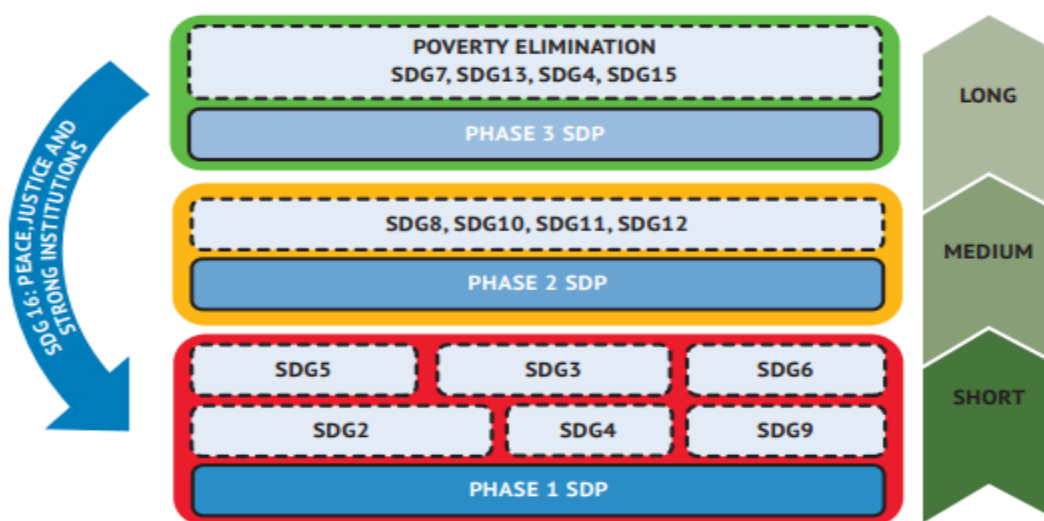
SDG 16: PEACE, JUSTICE AND STRONG INSTITUTIONS

POVERTY ELIMINATION
SDG7, SDG13, SDG4, SDG15

PHASE 3 SDP

SDG8, SDG10, SDG11, SDG12

PHASE 2 SDP

SDG5

SDG3

SDG6

SDG2

SDG4

SDG9

PHASE 1 SDP

LONG

MEDIUM

SHORT